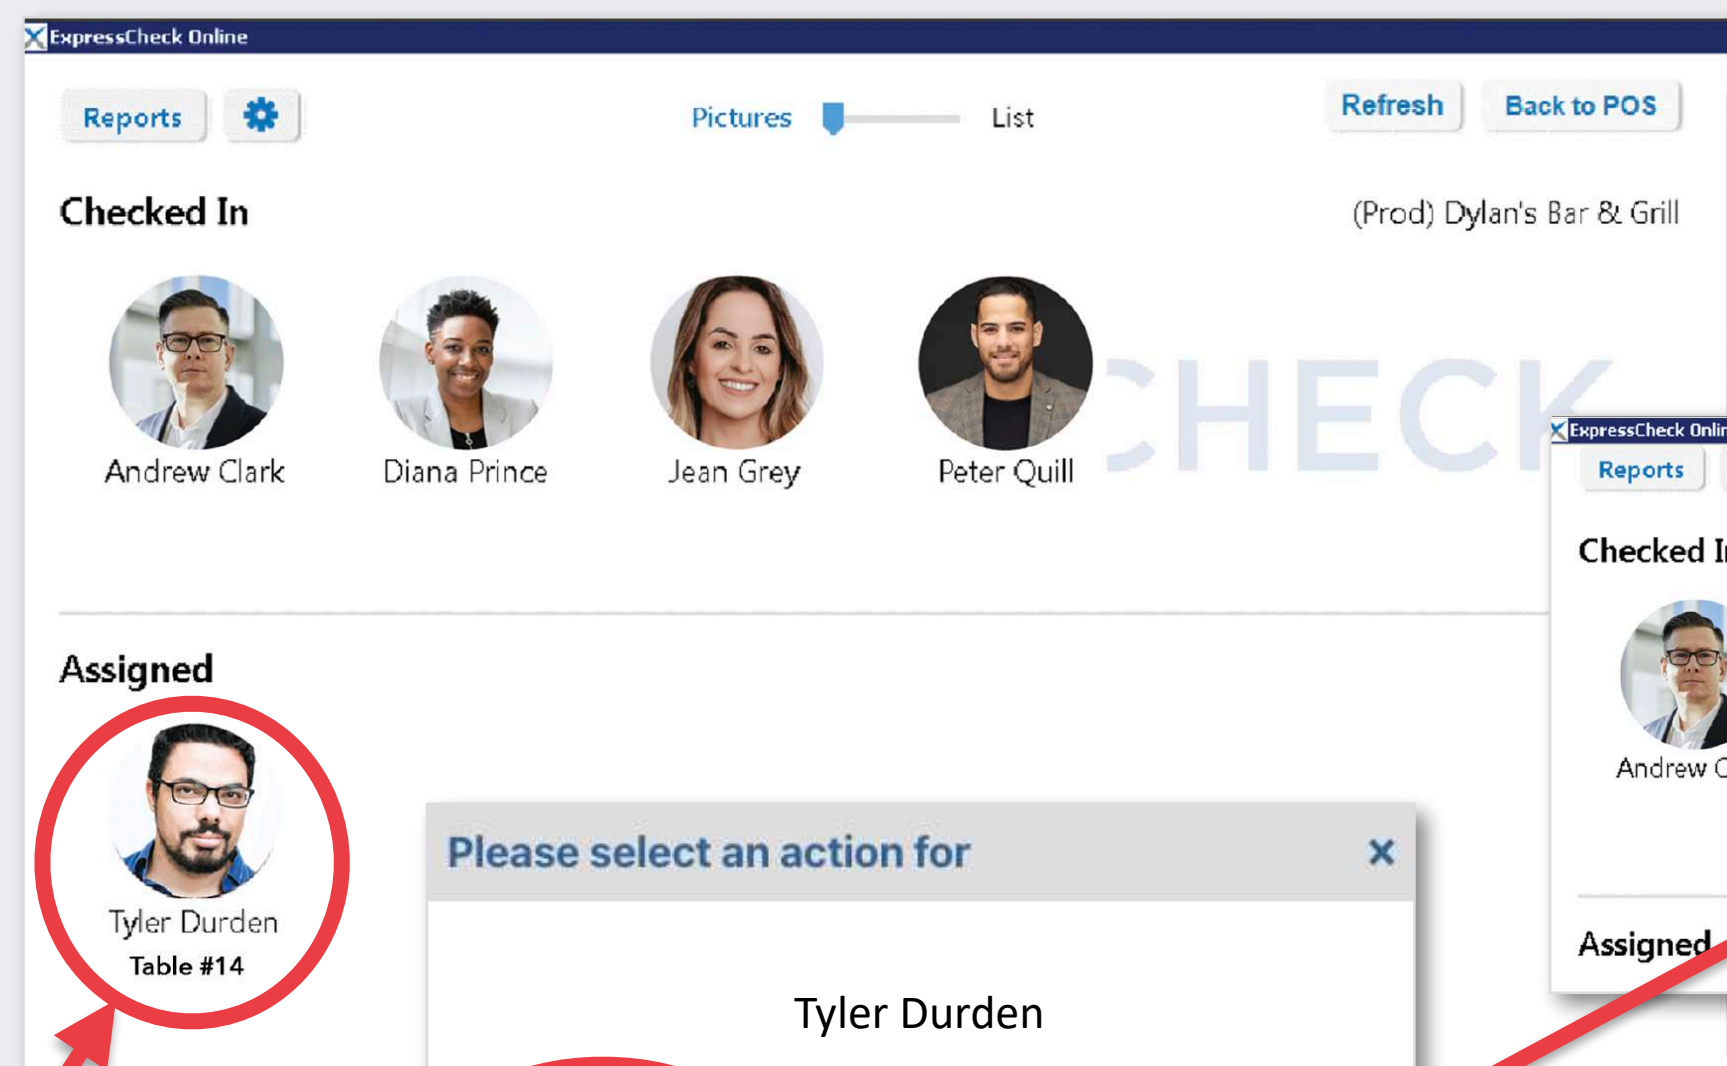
ExpressCheck Online

Reports

Pictures List

Refresh Back to POS

Checked In

(Prod) Dylan's Bar & Grill

Andrew Clark Diana Prince Jean Grey Peter Quill

CHECK

ExpressCheck Onlin

Reports

Checked I

Andrew C

Assigned

Assigned

Tyler Durden
Table #14

Please select an action for ×

Tyler Durden